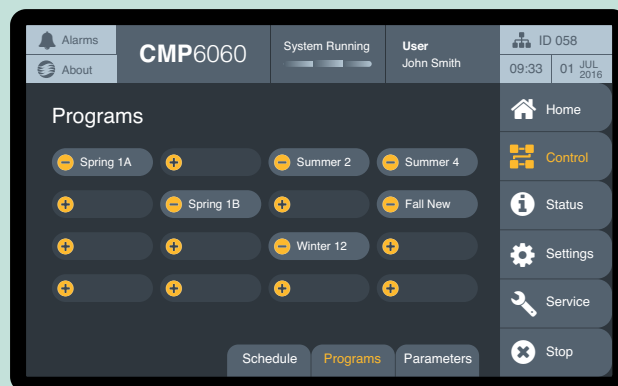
Alarms
About
CMP6060
System Running
User
John Smith
ID 058
09:33
01 JUL 2016

Programs

Spring 1A
Summer 2
Summer 4
Spring 1B
Fall New
Winter 12

Home
Control
Status
Settings
Service
Stop

Schedule
Programs
Parameters